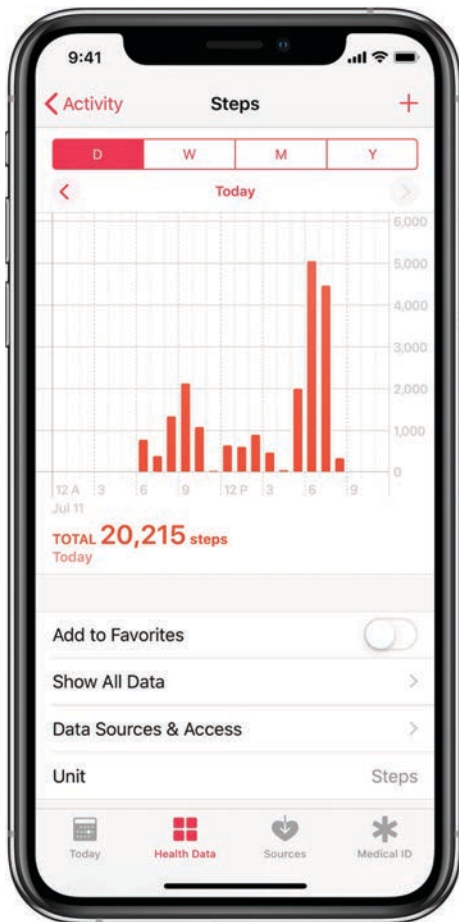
9:41

Activity

Steps

+

D

W

M

Y

Today

6,000

5,000

4,000

3,000

2,000

1,000

0

12 A

3

6

9

12 P

3

6

9

Jul 11

TOTAL 20,215 steps

Today

Add to Favorites

Show All Data

Data Sources & Access

Unit

Steps

Today

Health Data

Sources

Medical ID